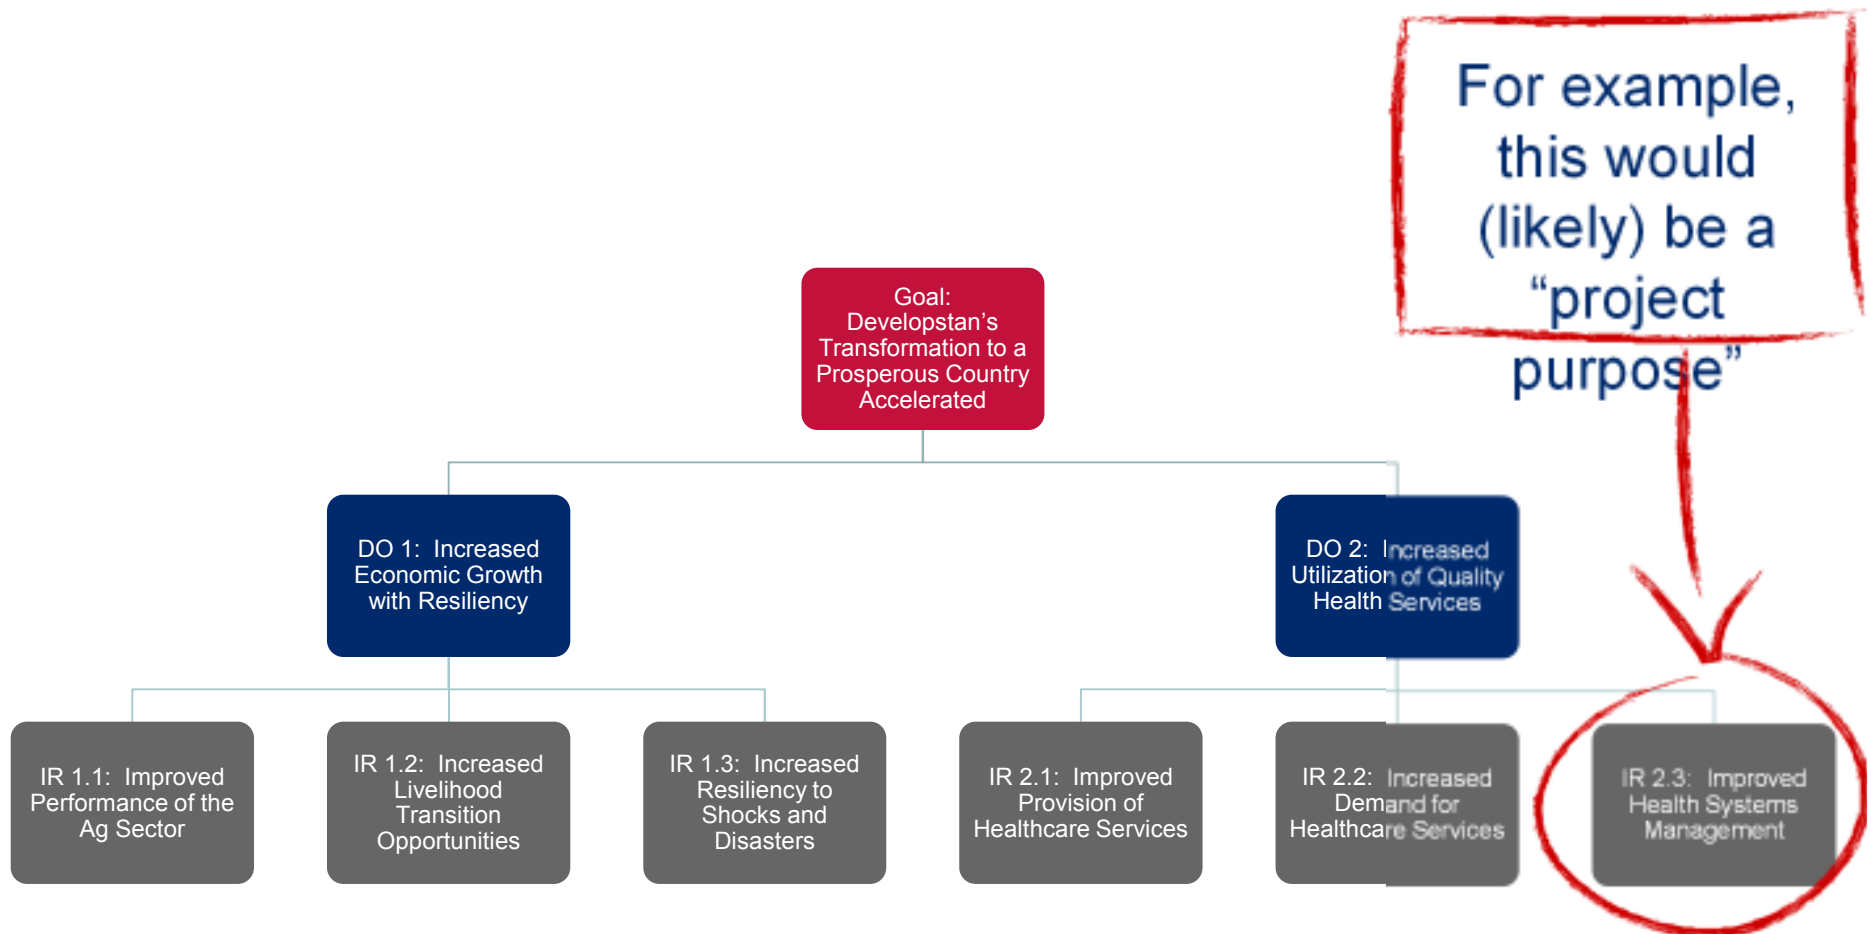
For example, this would (likely) be a “project purpose”

Goal: Developstan’s Transformation to a Prosperous Country Accelerated

DO 1: Increased Economic Growth with Resiliency

DO 2: Increased Utilization of Quality Health Services

IR 1.1: Improved Performance of the Ag Sector

IR 1.2: Increased Livelihood Transition Opportunities

IR 1.3: Increased Resiliency to Shocks and Disasters

IR 2.1: Improved Provision of Healthcare Services

IR 2.2: Increased Demand for Healthcare Services

IR 2.3: Improved Health Systems Management